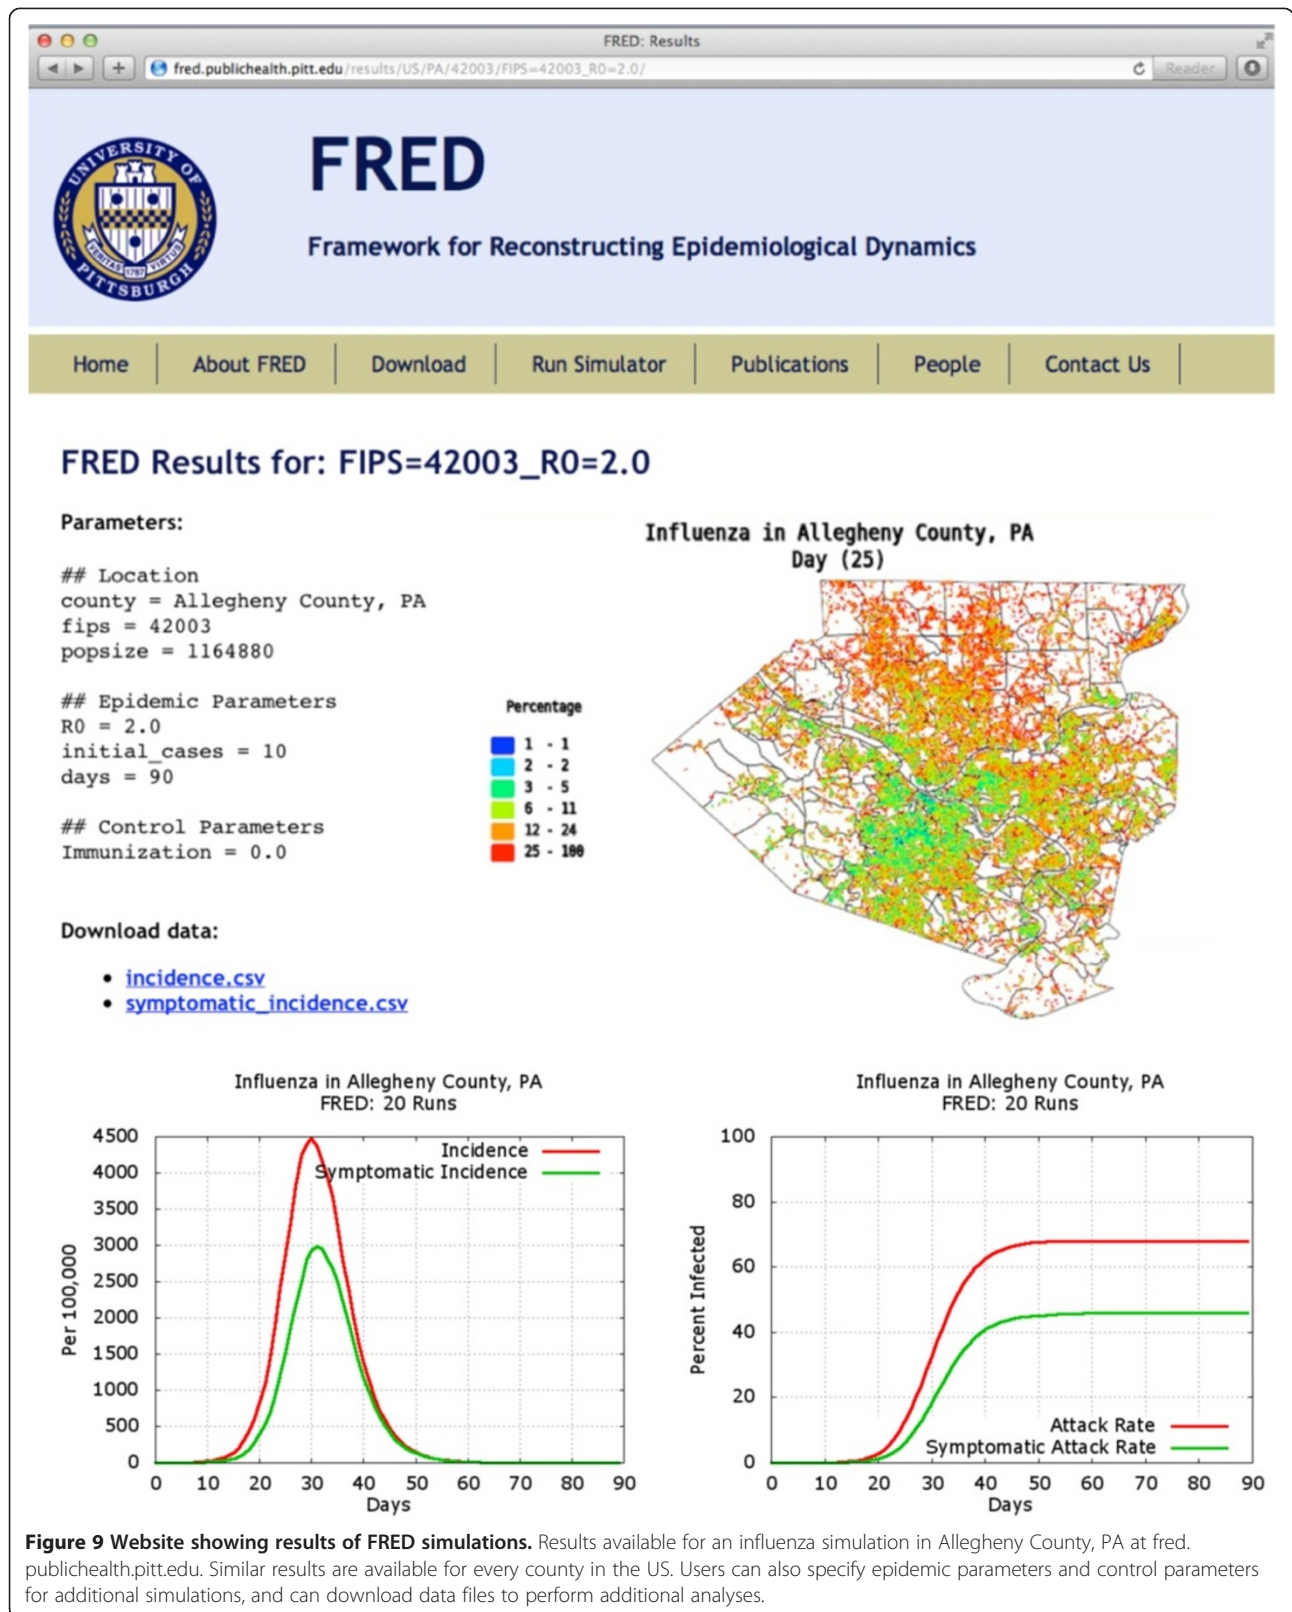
FRED: Results

fred.publichealth.pitt.edu/results/US/PA/42003/FIPS=42003_R0=2.0/

Reader

UNIVERSITY OF PITTSBURGH 1787 VERITAS VIRTUS

FRED

Framework for Reconstructing Epidemiological Dynamics

Home | About FRED | Download | Run Simulator | Publications | People | Contact Us

FRED Results for: FIPS=42003_R0=2.0

Parameters:

## Location
county = Allegheny County, PA
fips = 42003
popsize = 1164880

## Epidemic Parameters
R0 = 2.0
initial_cases = 10
days = 90

## Control Parameters
Immunization = 0.0

Download data:

- incidence.csv
- symptomatic_incidence.csv

Influenza in Allegheny County, PA
Day (25)

Percentage
1 - 1
2 - 2
3 - 5
6 - 11
12 - 24
25 - 100

Influenza in Allegheny County, PA
FRED: 20 Runs

Incidence
Symptomatic Incidence

Per 100,000
4500
4000
3500
3000
2500
2000
1500
1000
500
0
0 10 20 30 40 50 60 70 80 90
Days

Influenza in Allegheny County, PA
FRED: 20 Runs

Percent Infected
100
80
60
40
20
0
0 10 20 30 40 50 60 70 80 90
Days

Attack Rate
Symptomatic Attack Rate

**Figure 9 Website showing results of FRED simulations.** Results available for an influenza simulation in Allegheny County, PA at fred.publichealth.pitt.edu. Similar results are available for every county in the US. Users can also specify epidemic parameters and control parameters for additional simulations, and can download data files to perform additional analyses.